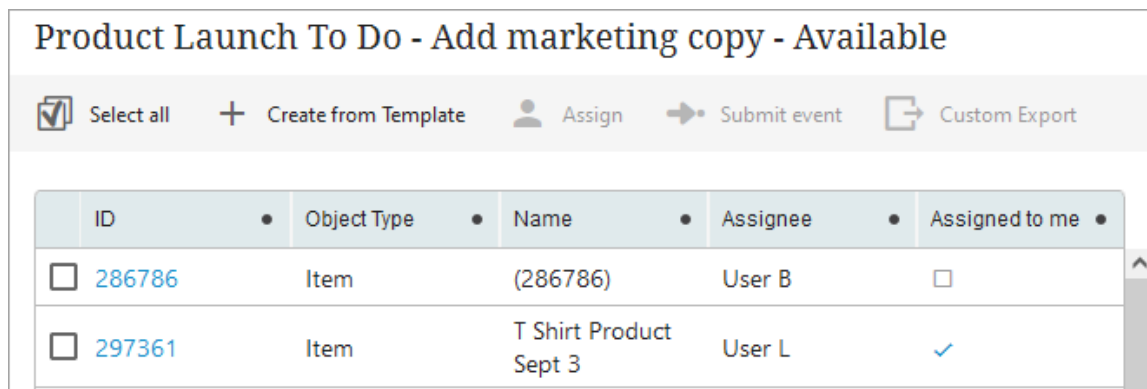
Product Launch To Do - Add marketing copy - Available

Select all   Create from Template   Assign   Submit event   Custom Export

| ID | Object Type | Name | Assignee | Assigned to me |
|---|---|---|---|---|
| 286786 | Item | (286786) | User B | ☐ |
| 297361 | Item | T Shirt Product Sept 3 | User L | ✓ |